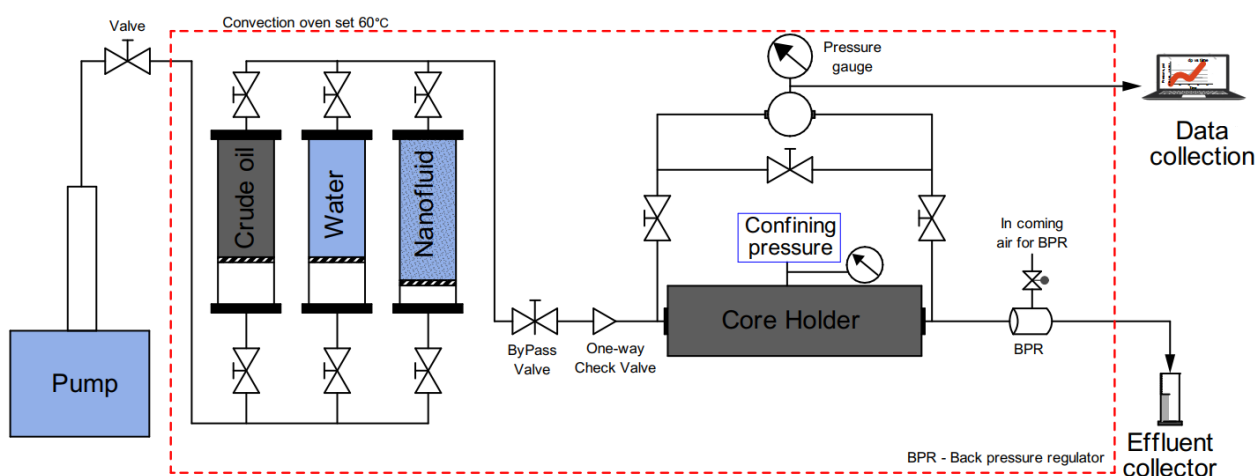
Valve

Convection oven set 60°C

Pressure gauge

Data collection

Crude oil

Water

Nanofluid

Confining pressure

In coming air for BPR

Core Holder

ByPass Valve

One-way Check Valve

BPR

Pump

Effluent collector

BPR - Back pressure regulator